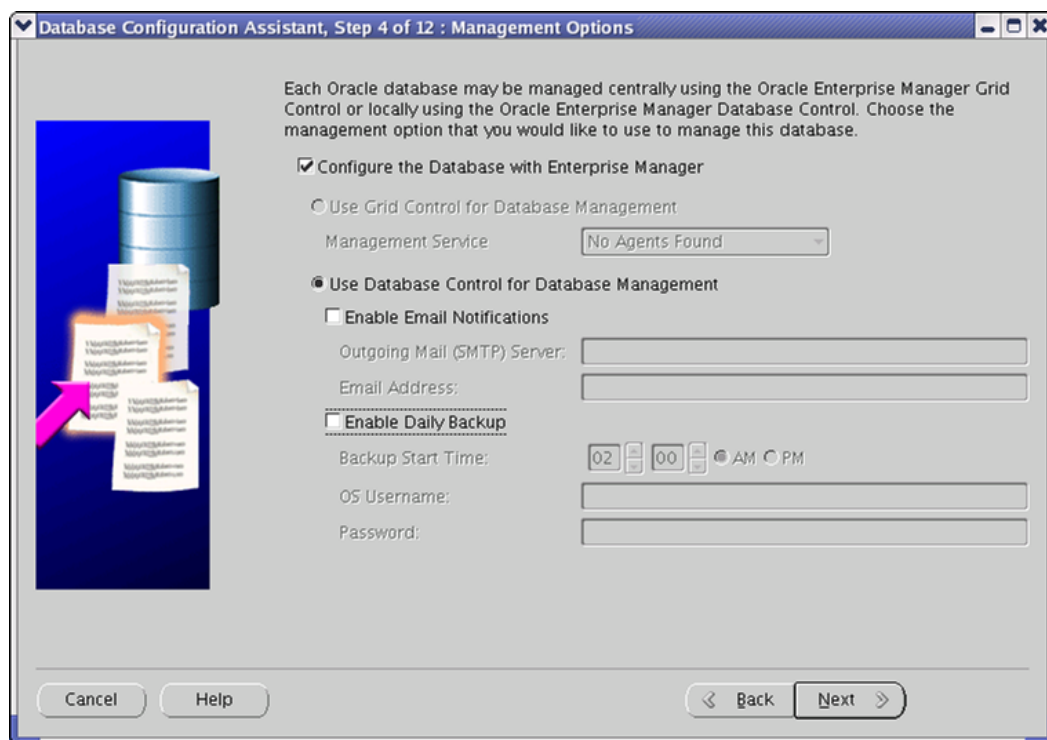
Database Configuration Assistant, Step 4 of 12 : Management Options

Each Oracle database may be managed centrally using the Oracle Enterprise Manager Grid Control or locally using the Oracle Enterprise Manager Database Control. Choose the management option that you would like to use to manage this database.

Configure the Database with Enterprise Manager

Use Grid Control for Database Management

Management Service | No Agents Found

Use Database Control for Database Management

Enable Email Notifications

Outgoing Mail (SMTP) Server:

Email Address:

Enable Daily Backup

Backup Start Time: 02 00 AM PM

OS Username:

Password:

Cancel Help Back Next